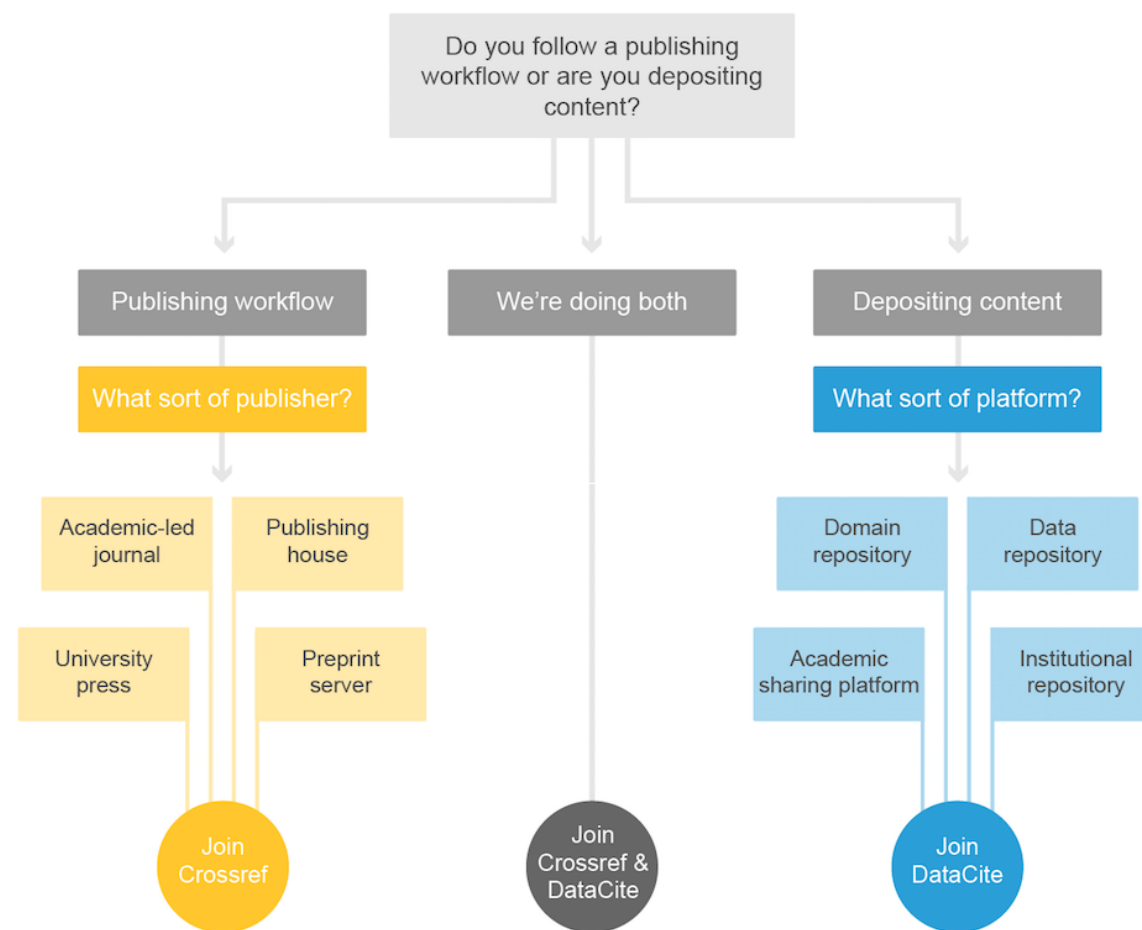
Do you follow a publishing workflow or are you depositing content?

Publishing workflow

We're doing both

Depositing content

What sort of publisher?

What sort of platform?

Academic-led journal

Publishing house

University press

Preprint server

Domain repository

Data repository

Academic sharing platform

Institutional repository

Join Crossref

Join Crossref & DataCite

Join DataCite